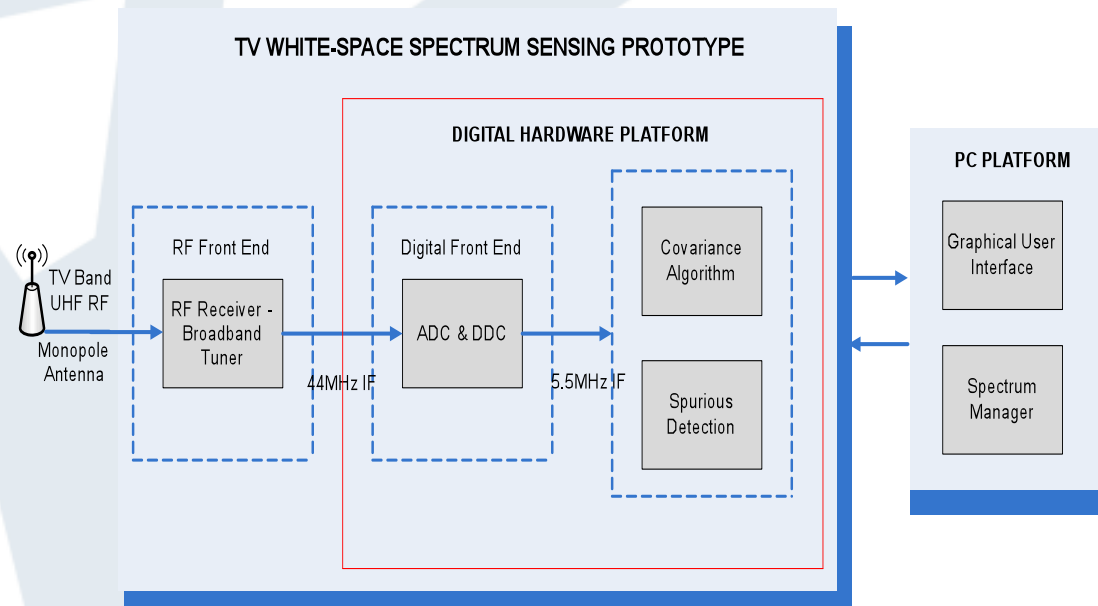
TV WHITE-SPACE SPECTRUM SENSING PROTOTYPE

DIGITAL HARDWARE PLATFORM

PC PLATFORM

TV Band UHF RF

Monopole Antenna

RF Front End

RF Receiver - Broadband Tuner

44MHz IF

Digital Front End

ADC & DDC

5.5MHz IF

Covariance Algorithm

Spurious Detection

Graphical User Interface

Spectrum Manager